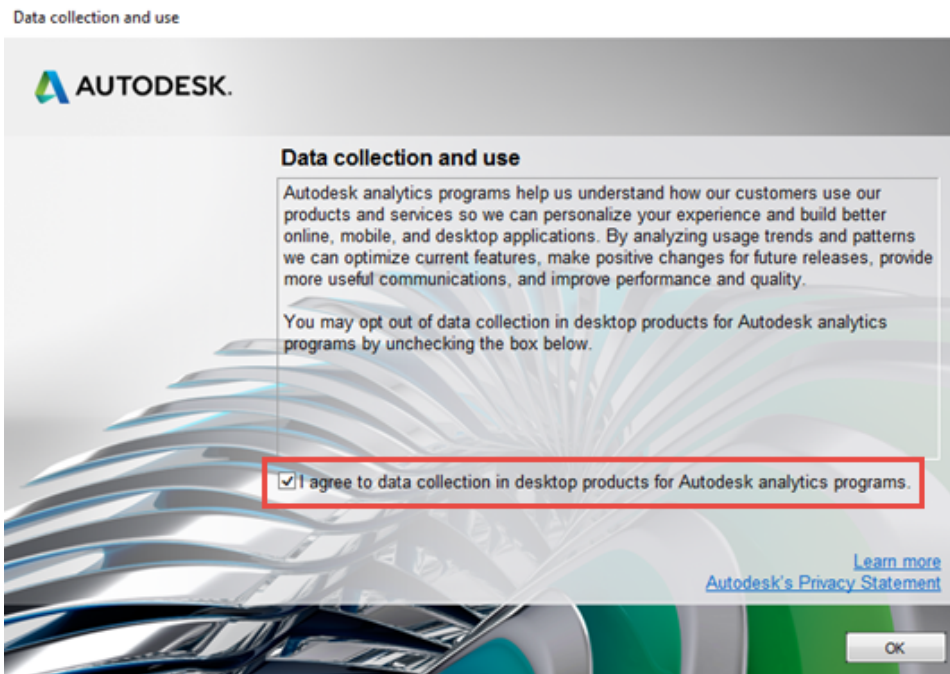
Data collection and use

AUTODESK.

Data collection and use

Autodesk analytics programs help us understand how our customers use our products and services so we can personalize your experience and build better online, mobile, and desktop applications. By analyzing usage trends and patterns we can optimize current features, make positive changes for future releases, provide more useful communications, and improve performance and quality.

You may opt out of data collection in desktop products for Autodesk analytics programs by unchecking the box below.

I agree to data collection in desktop products for Autodesk analytics programs.

Learn more
Autodesk's Privacy Statement

OK